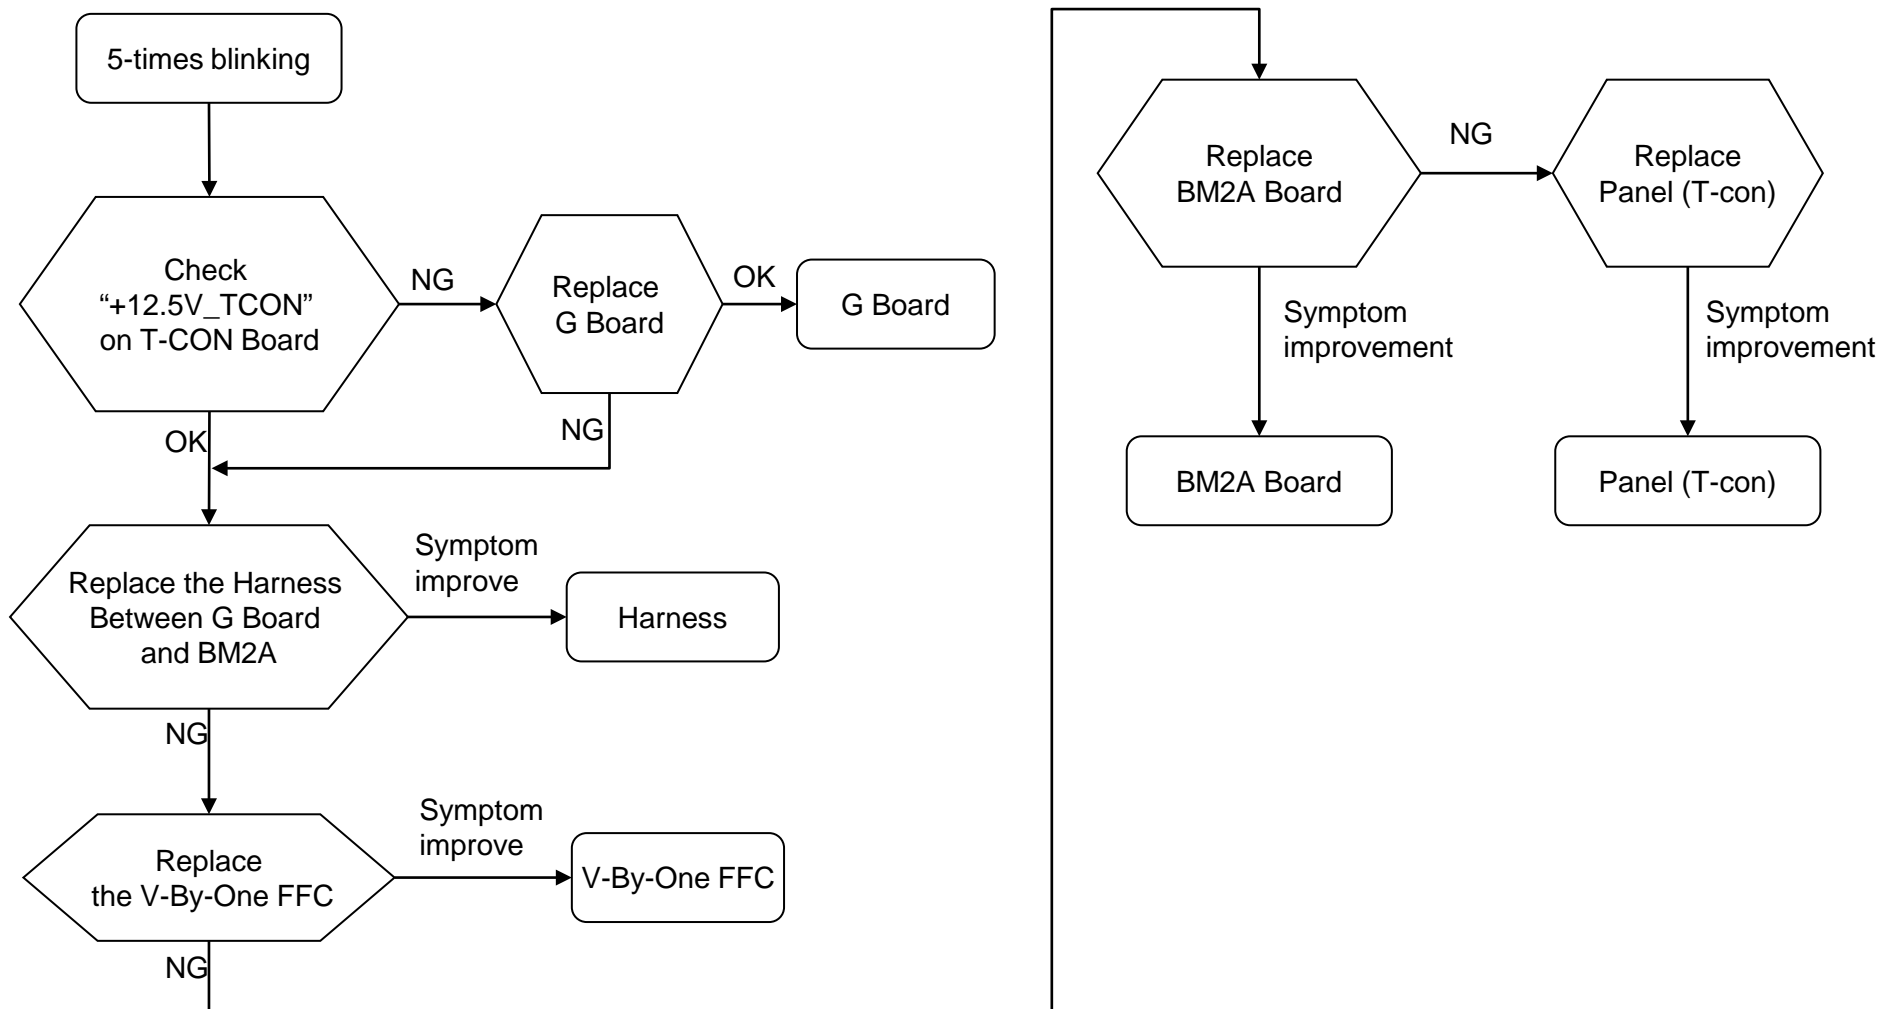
5-times blinking

Check "+12.5V_TCON" on T-CON Board

NG

Replace G Board

OK

G Board

NG

OK

Replace the Harness Between G Board and BM2A

Symptom improve

Harness

NG

Replace the V-By-One FFC

Symptom improve

V-By-One FFC

NG

Replace BM2A Board

NG

Replace Panel (T-con)

Symptom improvement

Symptom improvement

BM2A Board

Panel (T-con)